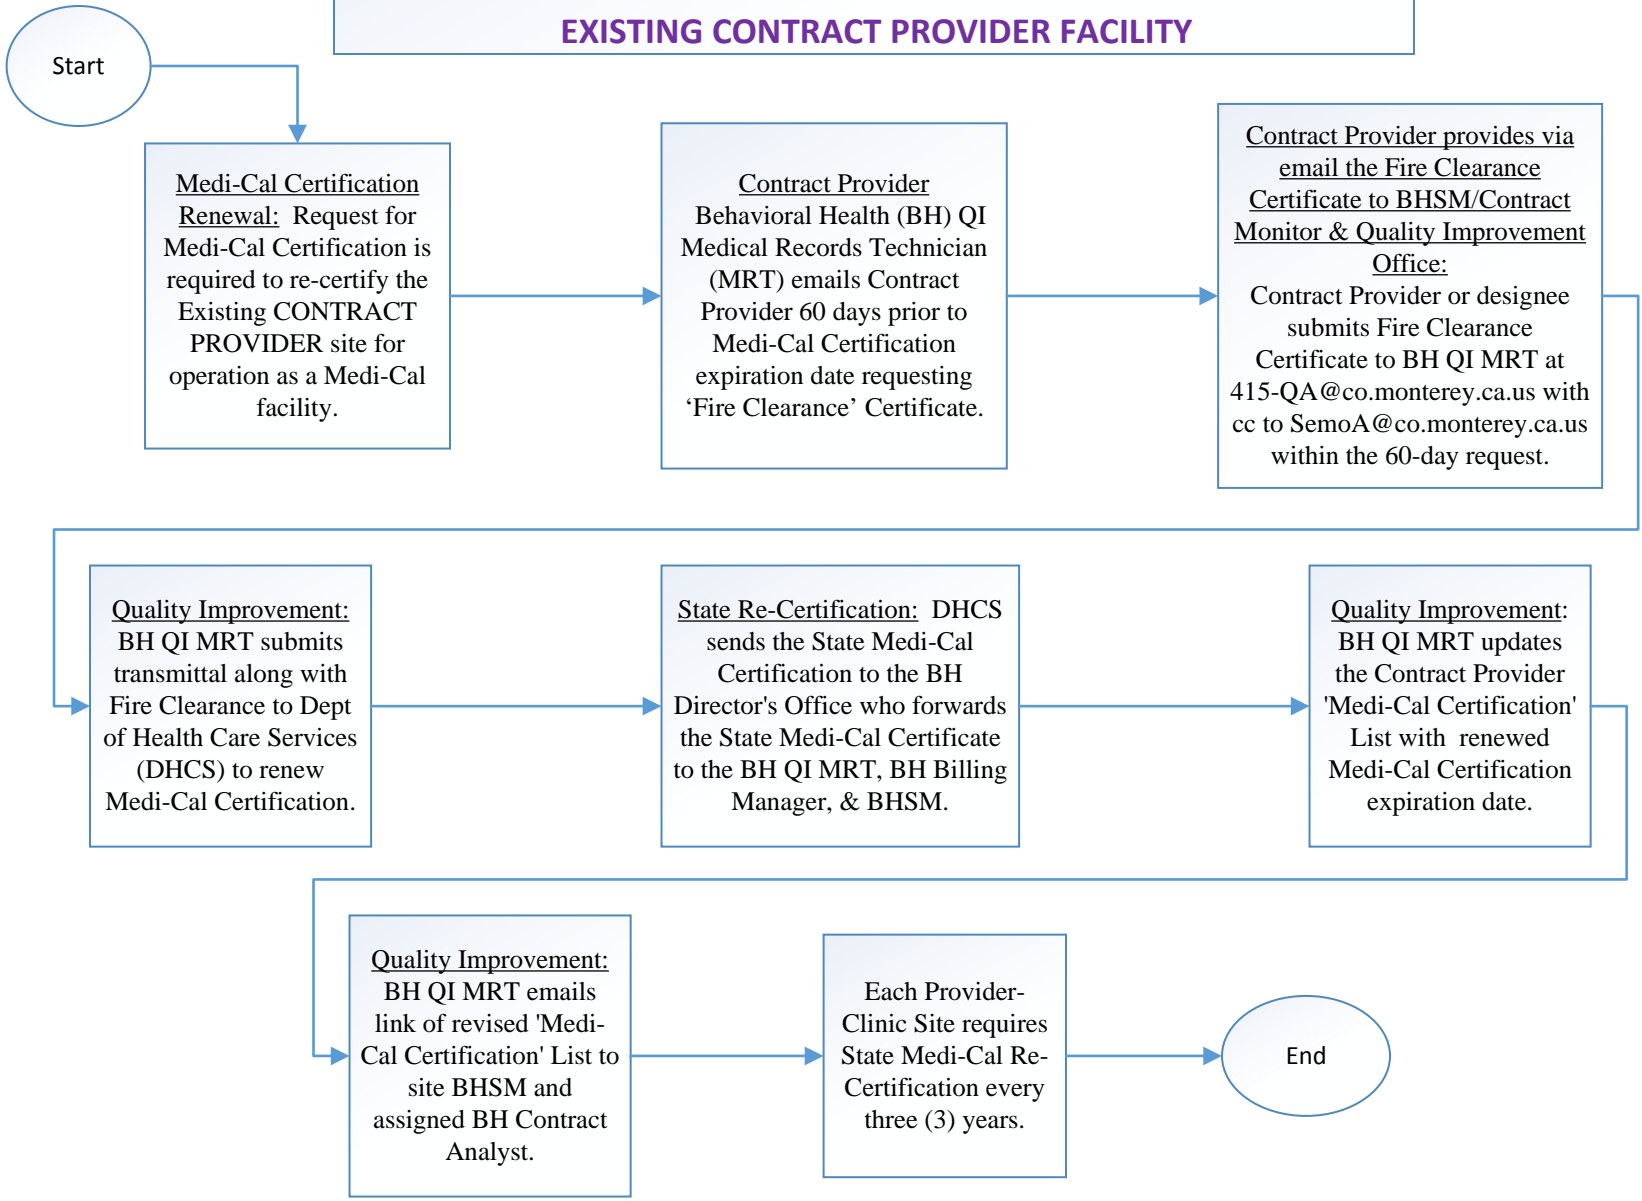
EXISTING CONTRACT PROVIDER FACILITY

Start

Medi-Cal Certification Renewal: Request for Medi-Cal Certification is required to re-certify the Existing CONTRACT PROVIDER site for operation as a Medi-Cal facility.

Contract Provider Behavioral Health (BH) QI Medical Records Technician (MRT) emails Contract Provider 60 days prior to Medi-Cal Certification expiration date requesting 'Fire Clearance' Certificate.

Contract Provider provides via email the Fire Clearance Certificate to BHSM/Contract Monitor & Quality Improvement Office: Contract Provider or designee submits Fire Clearance Certificate to BH QI MRT at 415-QA@co.monterey.ca.us with cc to SemoA@co.monterey.ca.us within the 60-day request.

Quality Improvement: BH QI MRT submits transmittal along with Fire Clearance to Dept of Health Care Services (DHCS) to renew Medi-Cal Certification.

State Re-Certification: DHCS sends the State Medi-Cal Certification to the BH Director's Office who forwards the State Medi-Cal Certificate to the BH QI MRT, BH Billing Manager, & BHSM.

Quality Improvement: BH QI MRT updates the Contract Provider 'Medi-Cal Certification' List with renewed Medi-Cal Certification expiration date.

Quality Improvement: BH QI MRT emails link of revised 'Medi-Cal Certification' List to site BHSM and assigned BH Contract Analyst.

Each Provider-Clinic Site requires State Medi-Cal Re-Certification every three (3) years.

End